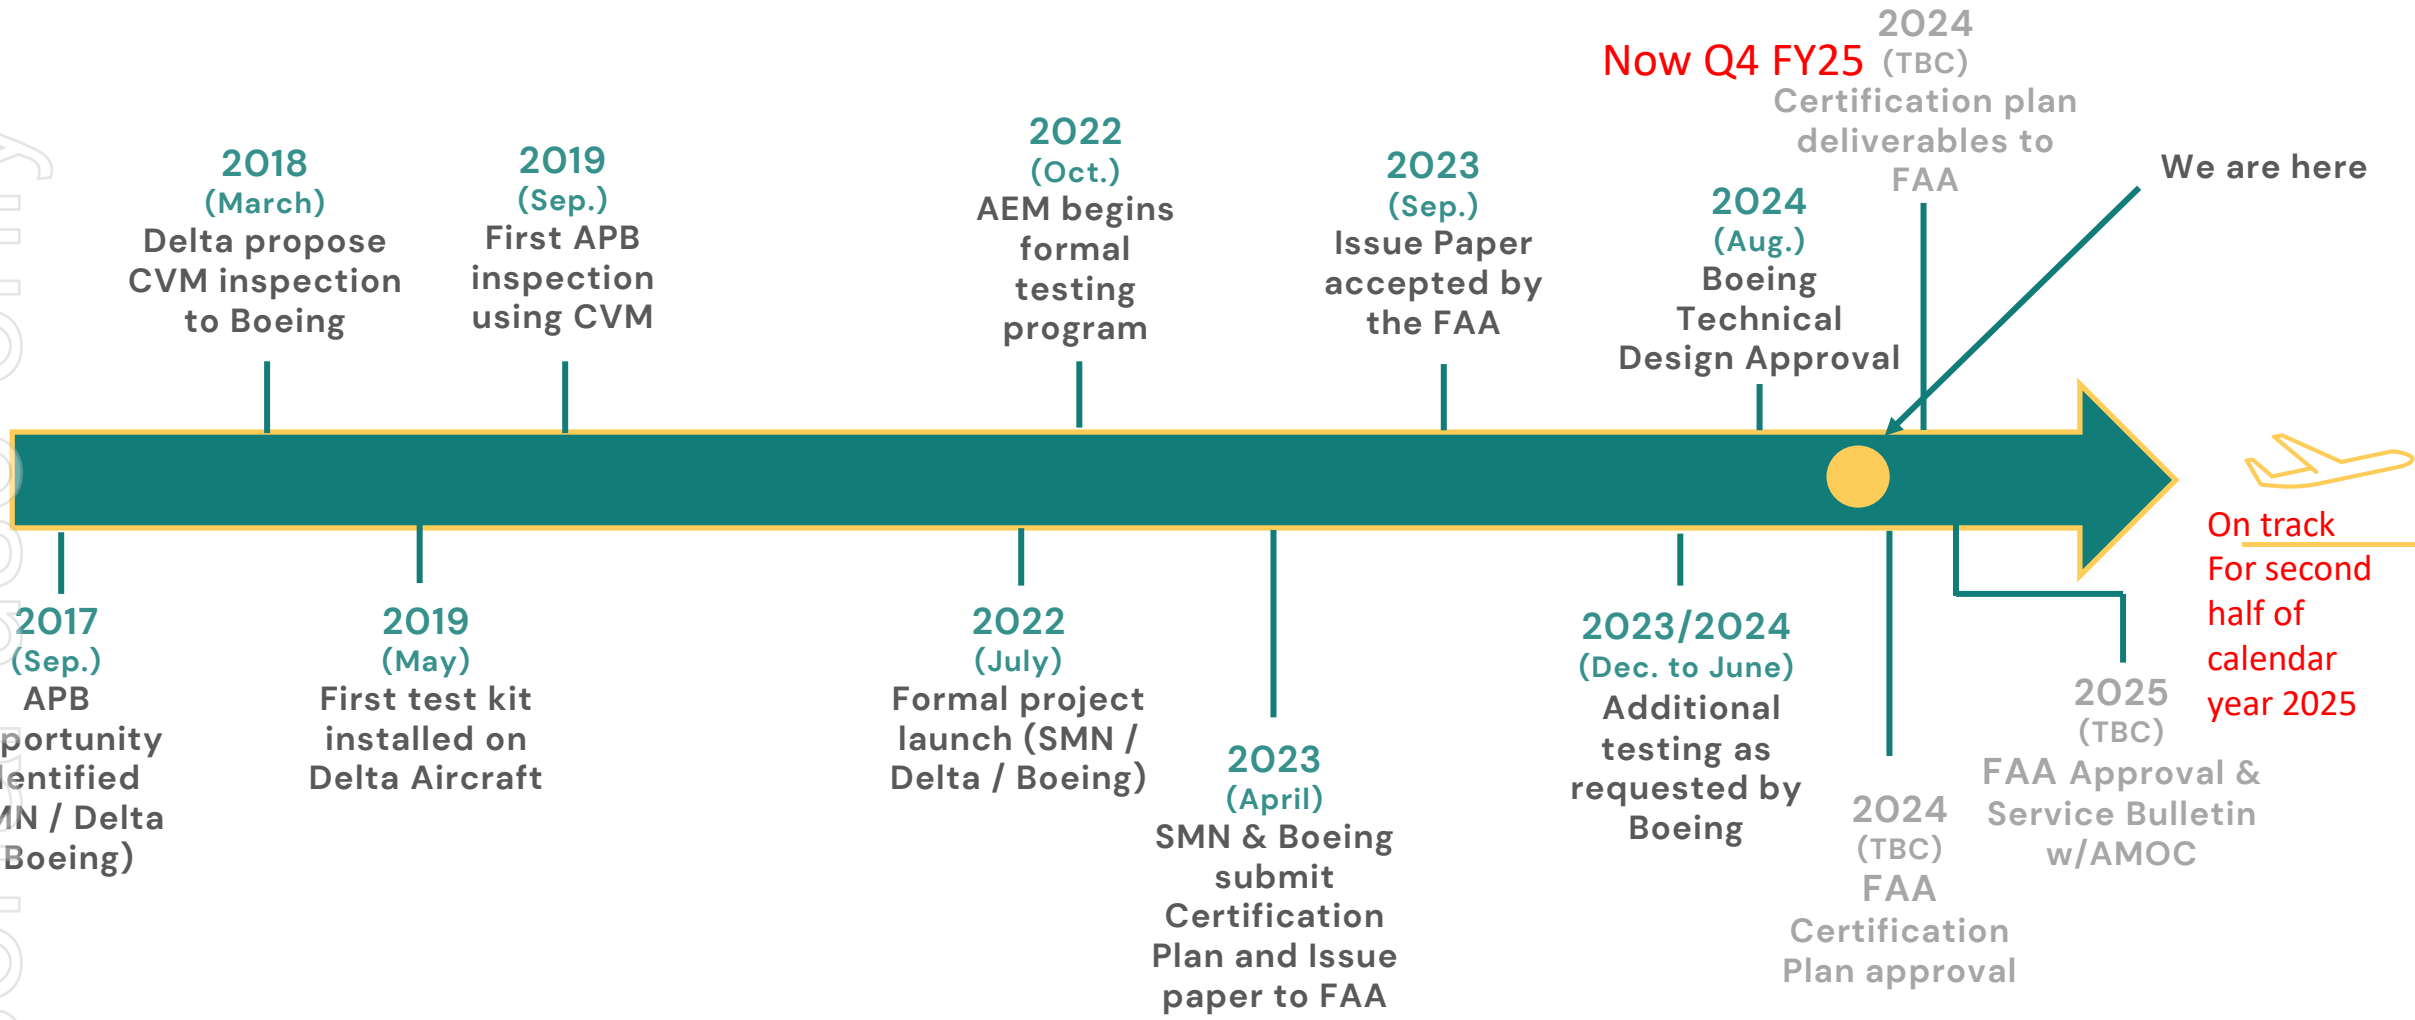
2024
Now Q4 FY25 (TBC)
Certification plan deliverables to FAA

We are here

2018
(March)
Delta propose CVM inspection to Boeing

2019
(Sep.)
First APB inspection using CVM

2022
(Oct.)
AEM begins formal testing program

2023
(Sep.)
Issue Paper accepted by the FAA

2024
(Aug.)
Boeing Technical Design Approval

2017
(Sep.)
APB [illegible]portunity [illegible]entified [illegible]N / Delta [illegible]Boeing)

2019
(May)
First test kit installed on Delta Aircraft

2022
(July)
Formal project launch (SMN / Delta / Boeing)

2023
(April)
SMN & Boeing submit Certification Plan and Issue paper to FAA

2023/2024
(Dec. to June)
Additional testing as requested by Boeing

2024
(TBC)
FAA Certification Plan approval

2025
(TBC)
FAA Approval & Service Bulletin w/AMOC

On track
For second half of calendar year 2025